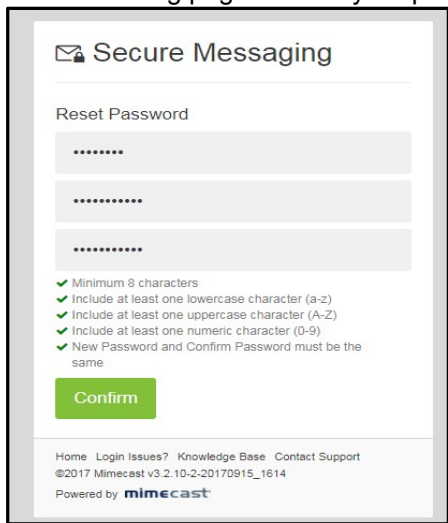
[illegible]

Secure Messaging

Reset Password

••••••••

•••••••••••

•••••••••••

✔ Minimum 8 characters
✔ Include at least one lowercase character (a-z)
✔ Include at least one uppercase character (A-Z)
✔ Include at least one numeric character (0-9)
✔ New Password and Confirm Password must be the same

Confirm

Home Login Issues? Knowledge Base Contact Support
©2017 Mimecast v3.2.10-2-20170915_1614
Powered by mimecast